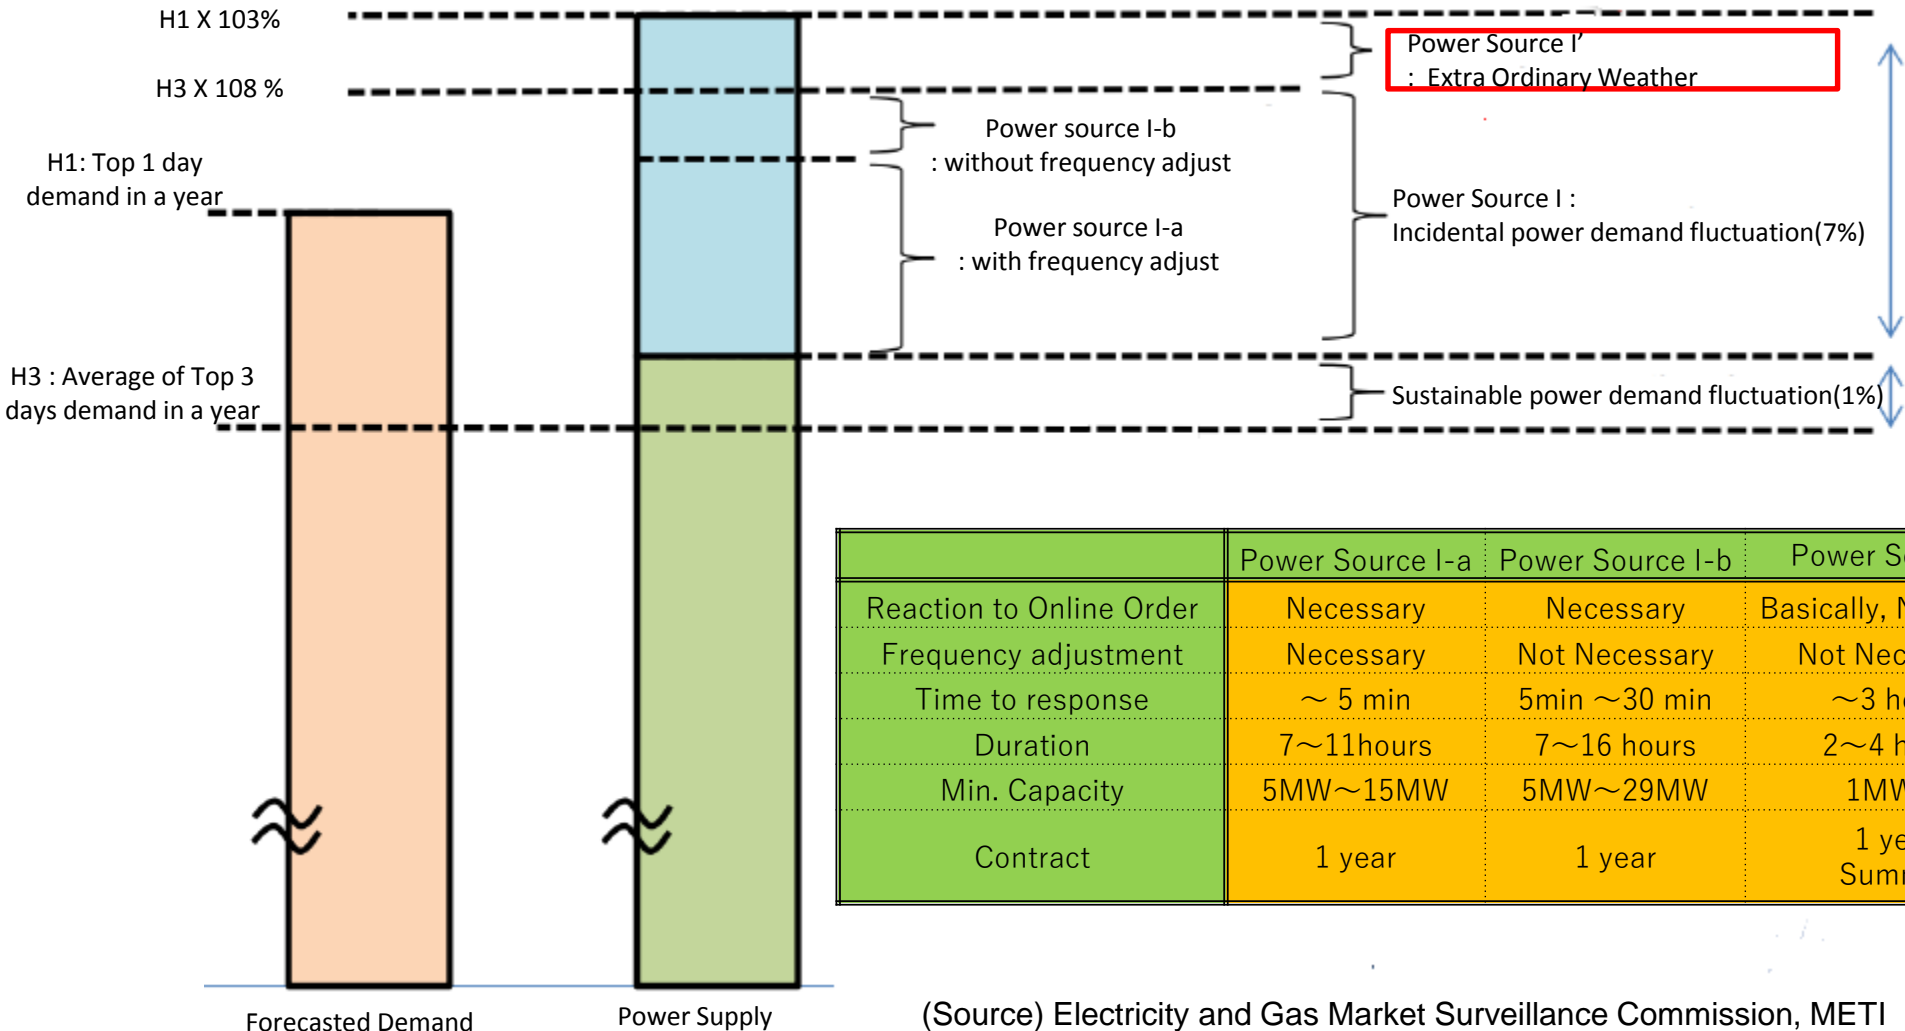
H1 X 103%

H3 X 108 %

H1: Top 1 day demand in a year

H3 : Average of Top 3 days demand in a year

Power Source I' : Extra Ordinary Weather

Power source I-b : without frequency adjust

Power source I-a : with frequency adjust

Power Source I : Incidental power demand fluctuation(7%)

Sustainable power demand fluctuation(1%)

| | Power Source I-a | Power Source I-b | Power S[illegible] |
|---|---|---|---|
| Reaction to Online Order | Necessary | Necessary | Basically, N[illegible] |
| Frequency adjustment | Necessary | Not Necessary | Not Nec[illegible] |
| Time to response | ～ 5 min | 5min ～30 min | ～3 h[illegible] |
| Duration | 7～11hours | 7～16 hours | 2～4 h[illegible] |
| Min. Capacity | 5MW～15MW | 5MW～29MW | 1MW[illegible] |
| Contract | 1 year | 1 year | 1 ye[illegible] Sum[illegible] |

Forecasted Demand

Power Supply

(Source) Electricity and Gas Market Surveillance Commission, METI